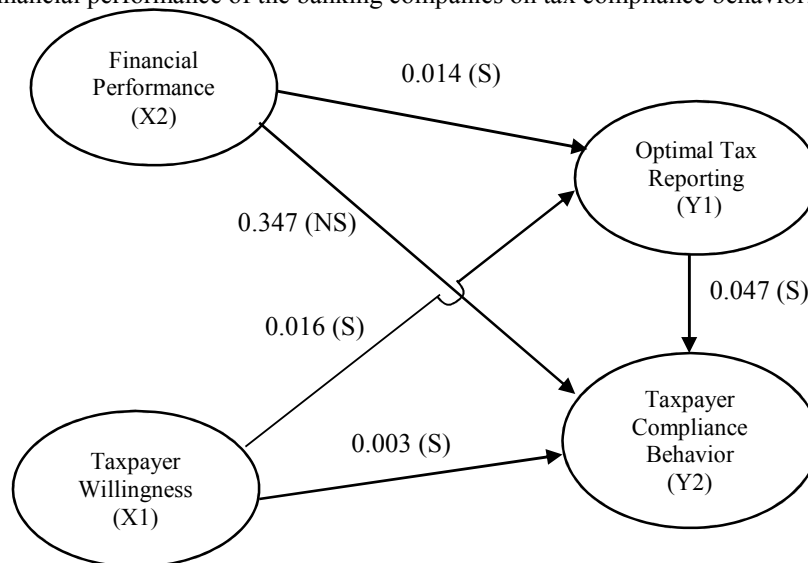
financial performance of the banking companies on tax compliance behavior

Financial Performance (X2)

0.014 (S)

Optimal Tax Reporting (Y1)

0.347 (NS)

0.047 (S)

0.016 (S)

Taxpayer Compliance Behavior (Y2)

0.003 (S)

Taxpayer Willingness (X1)